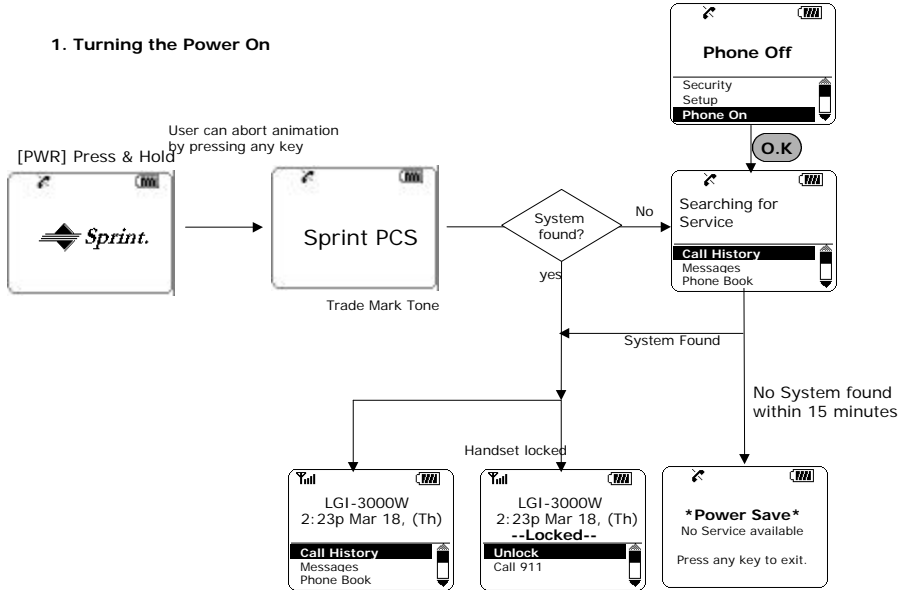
1. Turning the Power On

Phone Off

Security
Setup
Phone On

O.K

User can abort animation by pressing any key

[PWR] Press & Hold

Sprint.

Sprint PCS

Trade Mark Tone

System found?

No

yes

Searching for Service

Call History
Messages
Phone Book

System Found

No System found within 15 minutes

Handset locked

LGI-3000W
2:23p Mar 18, (Th)

Call History
Messages
Phone Book

LGI-3000W
2:23p Mar 18, (Th)
--Locked--

Unlock
Call 911

*Power Save*
No Service available

Press any key to exit.